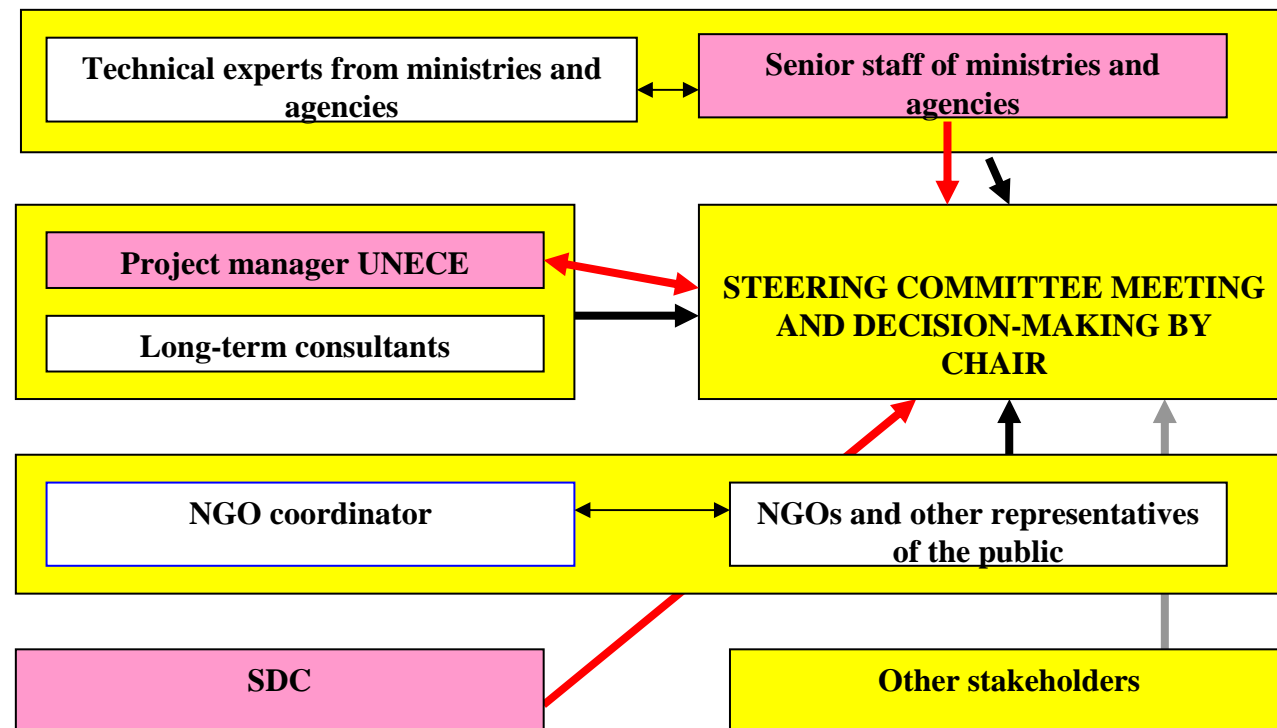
Technical experts from ministries and agencies

Senior staff of ministries and agencies

Project manager UNECE

Long-term consultants

STEERING COMMITTEE MEETING AND DECISION-MAKING BY CHAIR

NGO coordinator

NGOs and other representatives of the public

SDC

Other stakeholders